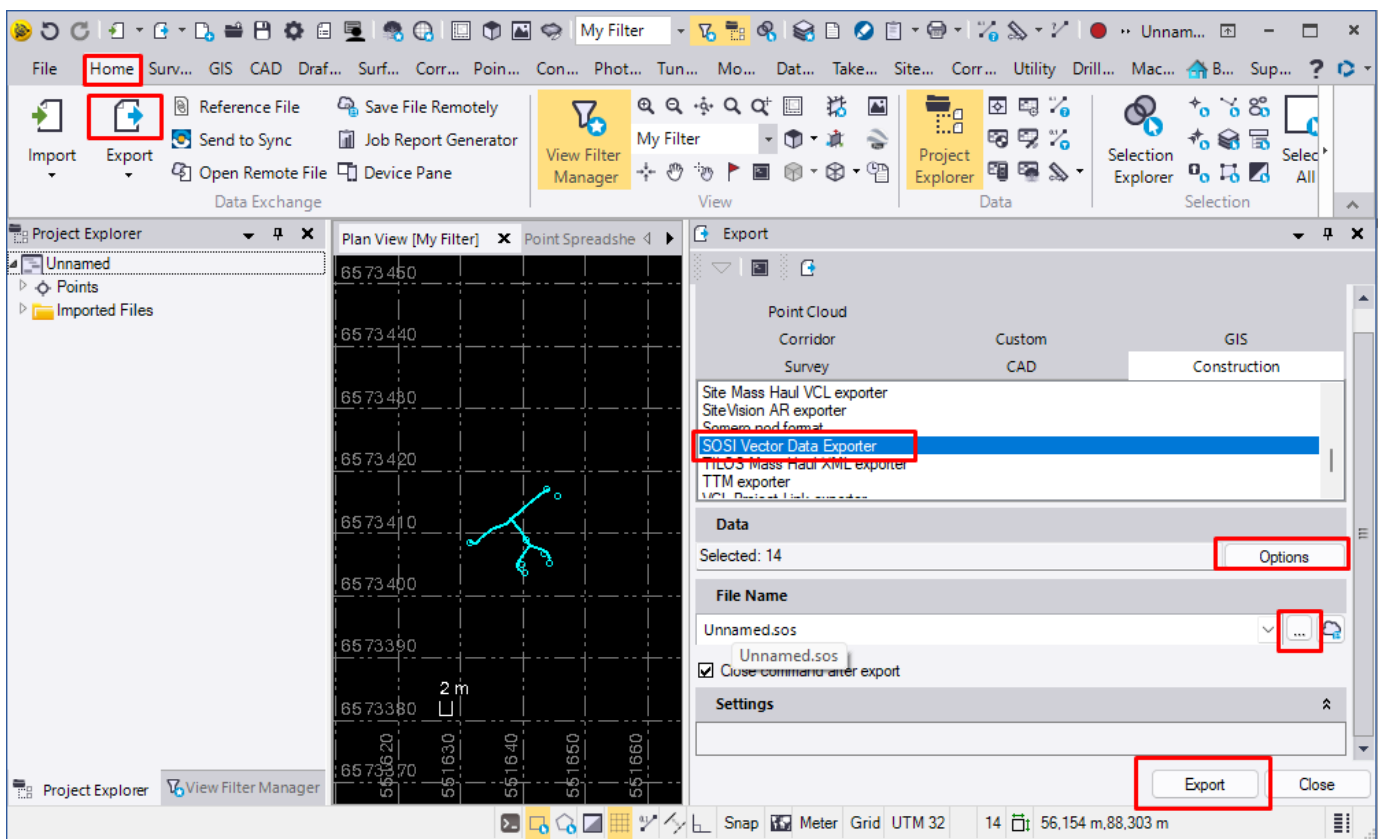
My Filter
Unnam...

File Home Surv... GIS CAD Draf... Surf... Corr... Poin... Con... Phot... Tun... Mo... Dat... Take... Site... Corr... Utility Drill... Mac... B... Sup... ?

Import
Export
Reference File
Send to Sync
Open Remote File
Save File Remotely
Job Report Generator
Device Pane
Data Exchange
View Filter Manager
My Filter
View
Project Explorer
Data
Selection Explorer
Select All
Selection

Project Explorer
Unnamed
Points
Imported Files

Plan View [My Filter]
Point Spreadshe

6573450
6573440
6573430
6573420
6573410
6573400
6573390
6573380
6573370
2 m
551620
551630
551640
551650
551660

Export
Point Cloud
Corridor
Custom
GIS
Survey
CAD
Construction
Site Mass Haul VCL exporter
SiteVision AR exporter
Somero pod format
SOSI Vector Data Exporter
TILOS Mass Haul XML exporter
TTM exporter
VCL Project Link exporter
Data
Selected: 14
Options
File Name
Unnamed.sos
...
Unnamed.sos
Close command after export
Settings
Export
Close

Project Explorer
View Filter Manager

Snap Meter Grid UTM 32 14 56,154 m,88,303 m